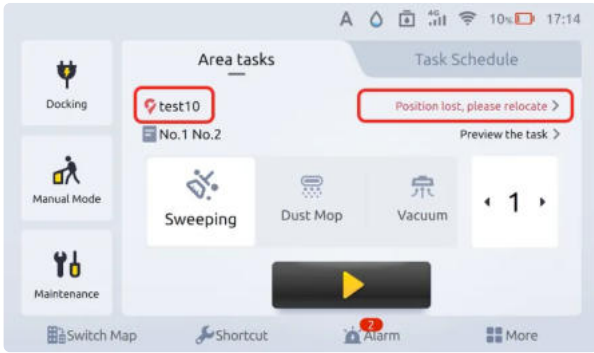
A 4G 10% 17:14

Docking

Manual Mode

Maintenance

Area tasks

Task Schedule

test10

Position lost, please relocate >

No.1 No.2

Preview the task >

Sweeping

Dust Mop

Vacuum

‹ 1 ›

Switch Map

Shortcut

2 Alarm

More